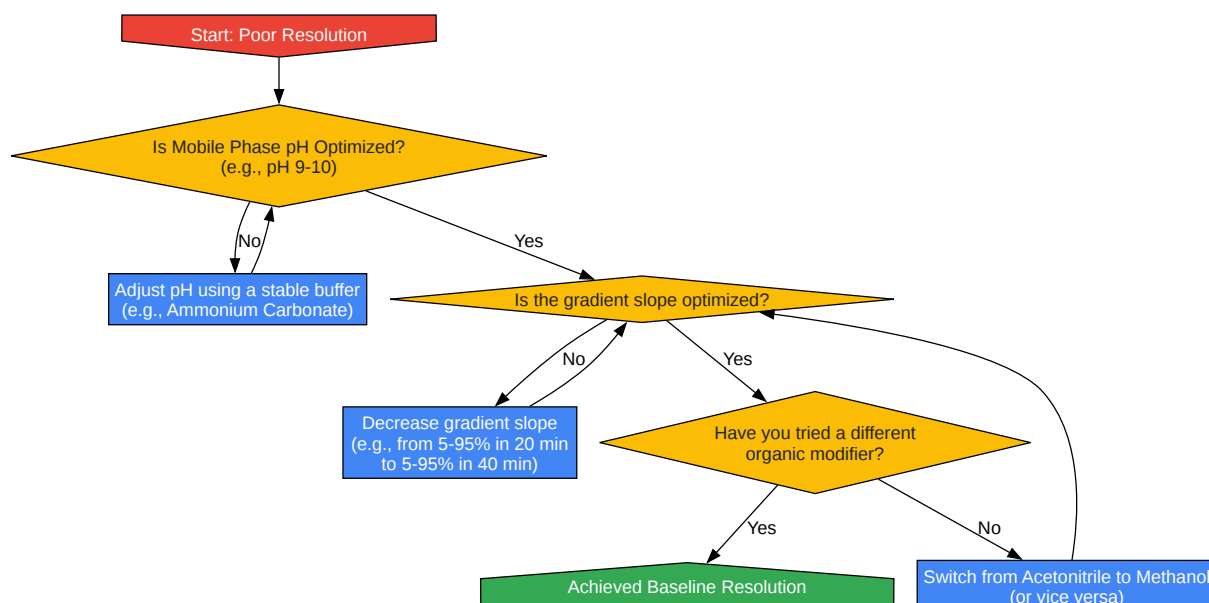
Start: Poor Resolution

Is Mobile Phase pH Optimized?
(e.g., pH 9-10)

No

Adjust pH using a stable buffer
(e.g., Ammonium Carbonate)

Yes

Is the gradient slope optimized?

No

Decrease gradient slope
(e.g., from 5-95% in 20 min
to 5-95% in 40 min)

Yes

Have you tried a different
organic modifier?

Yes

Achieved Baseline Resolution

No

Switch from Acetonitrile to Methanol
(or vice versa)